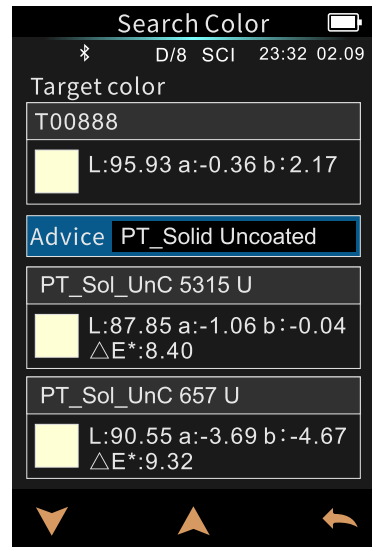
Search Color

D/8 SCI 23:32 02.09

Target color

T00888

L:95.93 a:-0.36 b:2.17

Advice PT_Solid Uncoated

PT_Sol_UnC 5315 U

L:87.85 a:-1.06 b:-0.04
△E*:8.40

PT_Sol_UnC 657 U

L:90.55 a:-3.69 b:-4.67
△E*:9.32